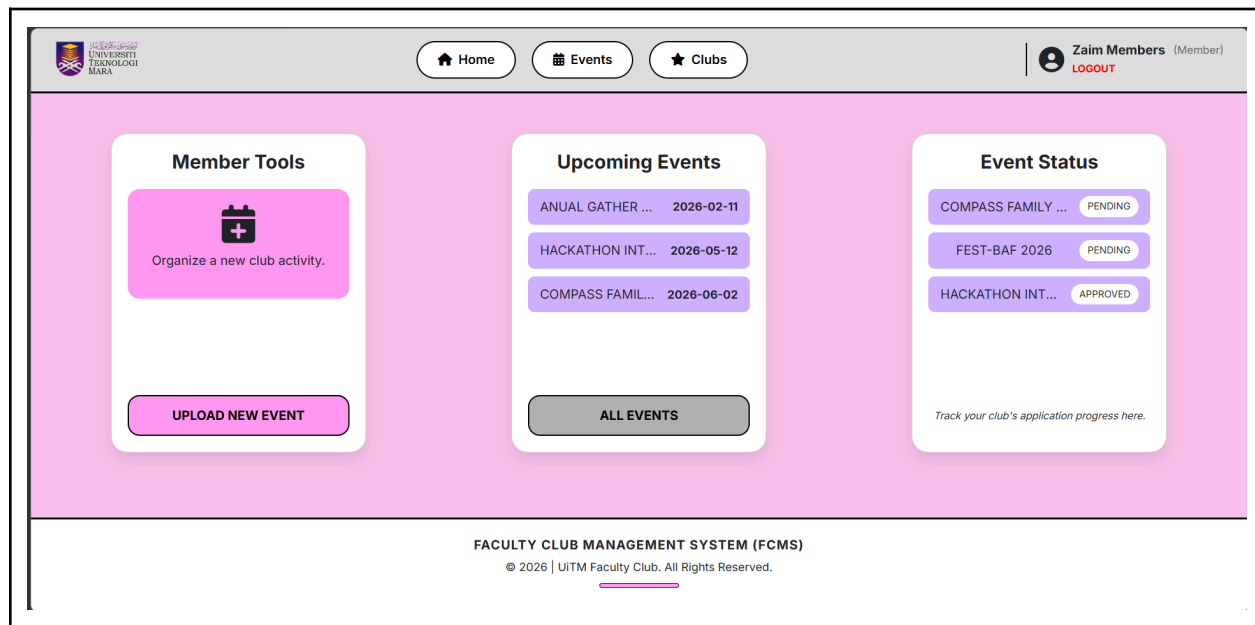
UNIVERSITI TEKNOLOGI MARA

Home
Events
Clubs

Zaim Members (Member)
LOGOUT

Member Tools

Organize a new club activity.

UPLOAD NEW EVENT

Upcoming Events

| ANUAL GATHER ... | 2026-02-11 |
|---|---|
| HACKATHON INT... | 2026-05-12 |
| COMPASS FAMIL... | 2026-06-02 |

ALL EVENTS

Event Status

| COMPASS FAMILY ... | PENDING |
|---|---|
| FEST-BAF 2026 | PENDING |
| HACKATHON INT... | APPROVED |

Track your club's application progress here.

FACULTY CLUB MANAGEMENT SYSTEM (FCMS)
© 2026 | UiTM Faculty Club. All Rights Reserved.